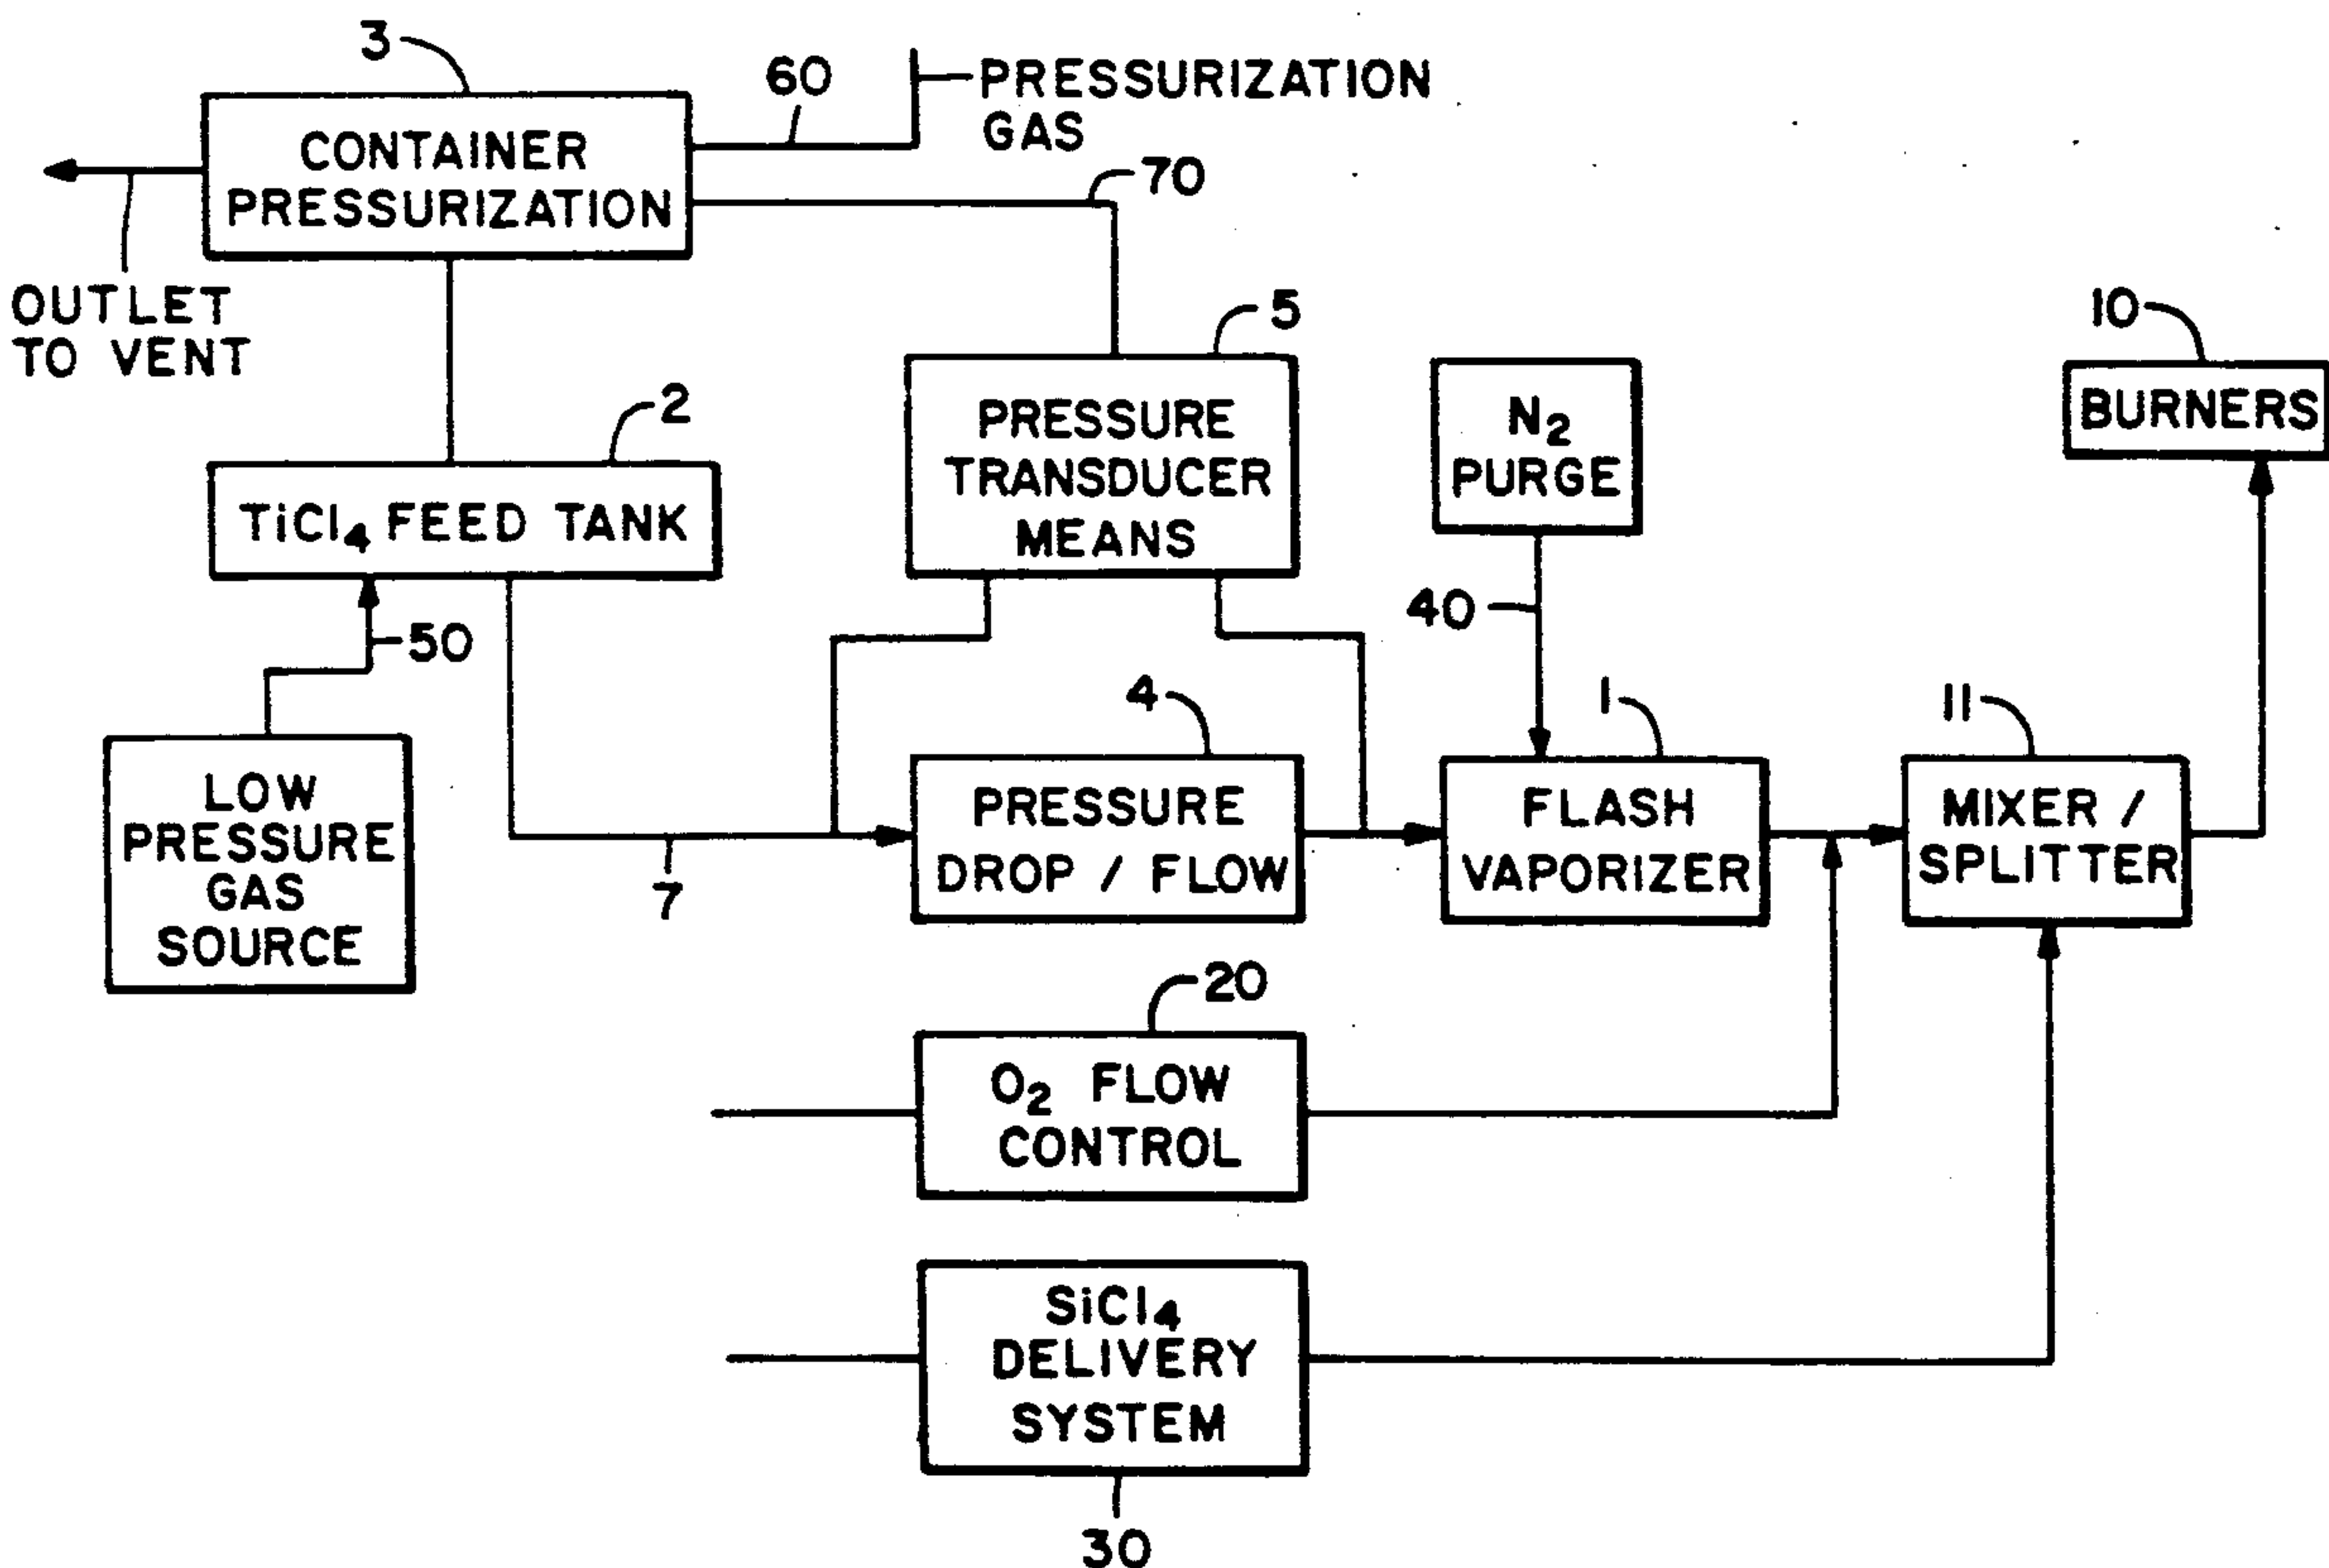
3

CONTAINER PRESSURIZATION

60

PRESSURIZATION GAS

70

OUTLET TO VENT

5

10

BURNERS

2

$TiCl_4$ FEED TANK

PRESSURE TRANSDUCER MEANS

$N_2$ PURGE

50

40

LOW PRESSURE GAS SOURCE

4

1

11

PRESSURE DROP / FLOW

FLASH VAPORIZER

MIXER / SPLITTER

7

20

$O_2$ FLOW CONTROL

$SiCl_4$ DELIVERY SYSTEM

30